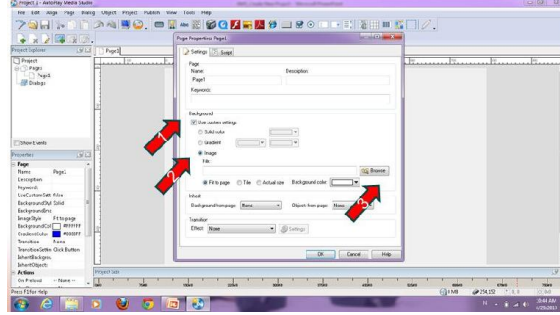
Project_1 - AutoPlay Media Studio
File Edit Page Dialog Object Project Publish View Tools Help
Project Explorer
Project
Pages
Page1
Dialogs
Show Events
Properties
Page
Name Page1
Description
Keywords
UseCustomSett False
BackgroundSt Solid
BackgroundEnc
ImageStyle Fit to page
BackgroundCol #FFFFFF
GradientColor #000000
Transition None
TransitionSettin Click Button
InheritBackgrou
InheritObjects
Actions
On Preload -- None --
Page1
Page Properties: Page1
Settings Script
Page
Name:
Page1
Description:
Keywords:
Background
Use custom settings
Solid color
Gradient
Image
File:
Browse
Fit to page
Tile
Actual size
Background color:
Inherit
Background from page:
None
Objects from page:
None
Transition
Effect:
None
Settings
OK
Cancel
Help
1
2
3
Project size
Press F1 for Help
0 MB
254,132
2:44 AM
4/29/2013